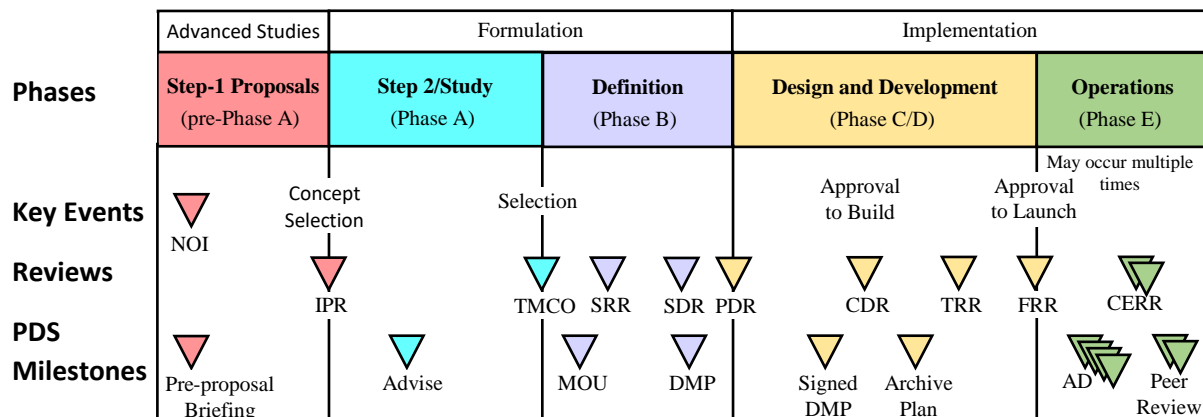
| | Advanced Studies | Formulation | | Implementation | |
|---|---|---|---|---|---|
| Phases | Step-1 Proposals (pre-Phase A) | Step 2/Study (Phase A) | Definition (Phase B) | Design and Development (Phase C/D) | Operations (Phase E) |

May occur multiple times

Key Events: Concept Selection, Selection, Approval to Build, Approval to Launch

Reviews: NOI, IPR, TMCO, SRR, SDR, PDR, CDR, TRR, FRR, CERR

PDS Milestones: Pre-proposal Briefing, Advise, MOU, DMP, Signed DMP, Archive Plan, AD, Peer Review